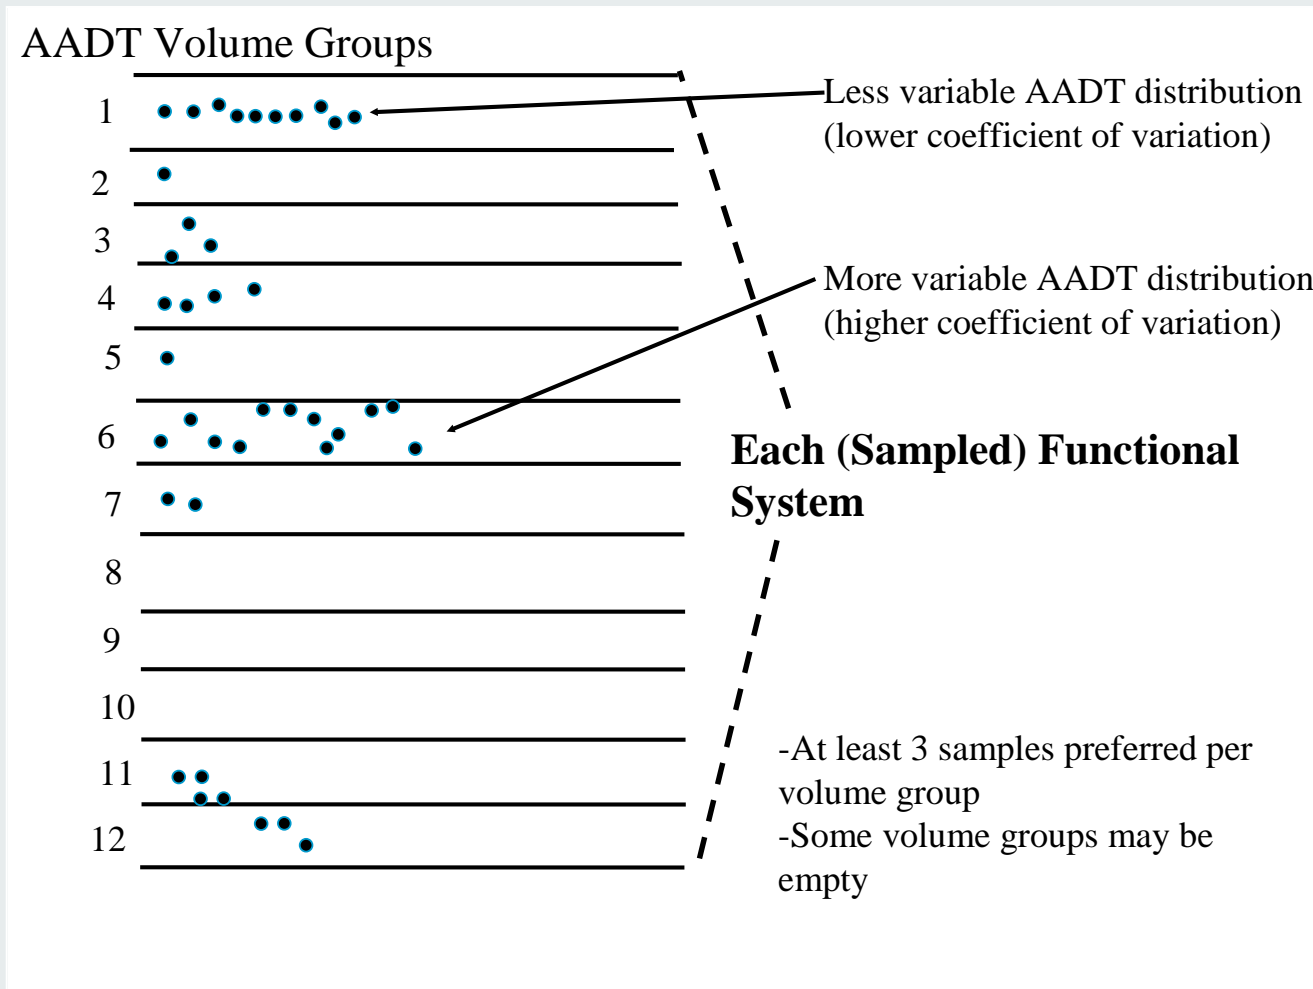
AADT Volume Groups

1
2
3
4
5
6
7
8
9
10
11
12

Less variable AADT distribution (lower coefficient of variation)

More variable AADT distribution (higher coefficient of variation)

Each (Sampled) Functional System

-At least 3 samples preferred per volume group
-Some volume groups may be empty